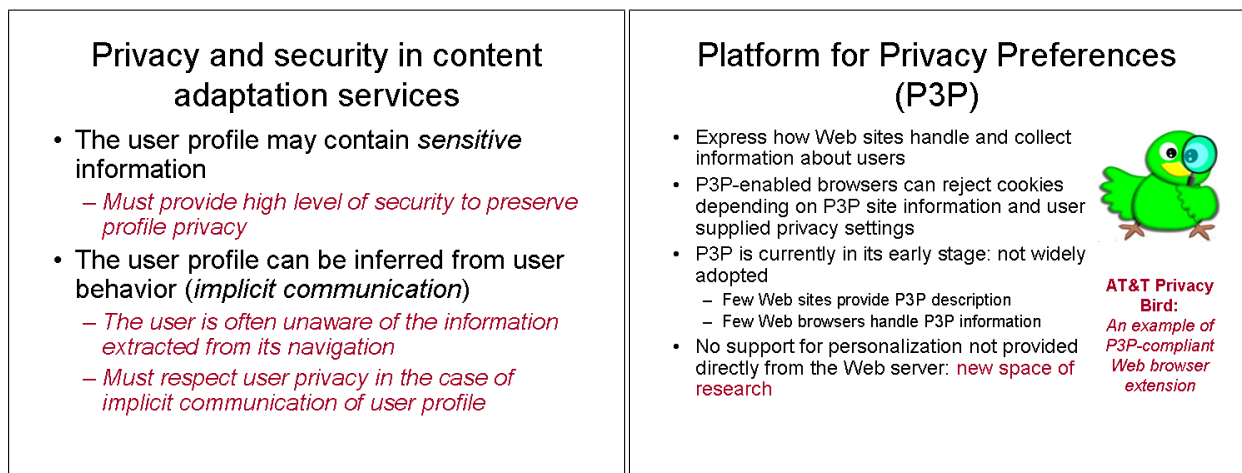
Privacy and security in content adaptation services

• The user profile may contain *sensitive* information
– *Must provide high level of security to preserve profile privacy*
• The user profile can be inferred from user behavior (*implicit communication*)
– *The user is often unaware of the information extracted from its navigation*
– *Must respect user privacy in the case of implicit communication of user profile*

Platform for Privacy Preferences (P3P)

• Express how Web sites handle and collect information about users
• P3P-enabled browsers can reject cookies depending on P3P site information and user supplied privacy settings
• P3P is currently in its early stage: not widely adopted
– Few Web sites provide P3P description
– Few Web browsers handle P3P information
• No support for personalization not provided directly from the Web server: new space of research

AT&T Privacy Bird:
*An example of P3P-compliant Web browser extension*